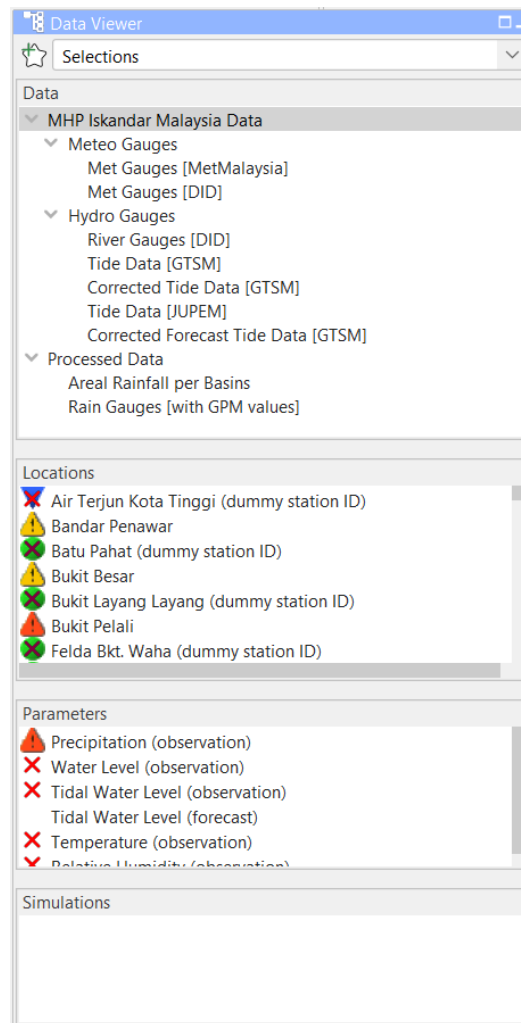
Data Viewer

Selections

Data

MHP Iskandar Malaysia Data
Meteo Gauges
Met Gauges [MetMalaysia]
Met Gauges [DID]
Hydro Gauges
River Gauges [DID]
Tide Data [GTSM]
Corrected Tide Data [GTSM]
Tide Data [JUPEM]
Corrected Forecast Tide Data [GTSM]
Processed Data
Areal Rainfall per Basins
Rain Gauges [with GPM values]

Locations

Air Terjun Kota Tinggi (dummy station ID)
Bandar Penawar
Batu Pahat (dummy station ID)
Bukit Besar
Bukit Layang Layang (dummy station ID)
Bukit Pelali
Felda Bkt. Waha (dummy station ID)

Parameters

Precipitation (observation)
Water Level (observation)
Tidal Water Level (observation)
Tidal Water Level (forecast)
Temperature (observation)
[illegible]

Simulations